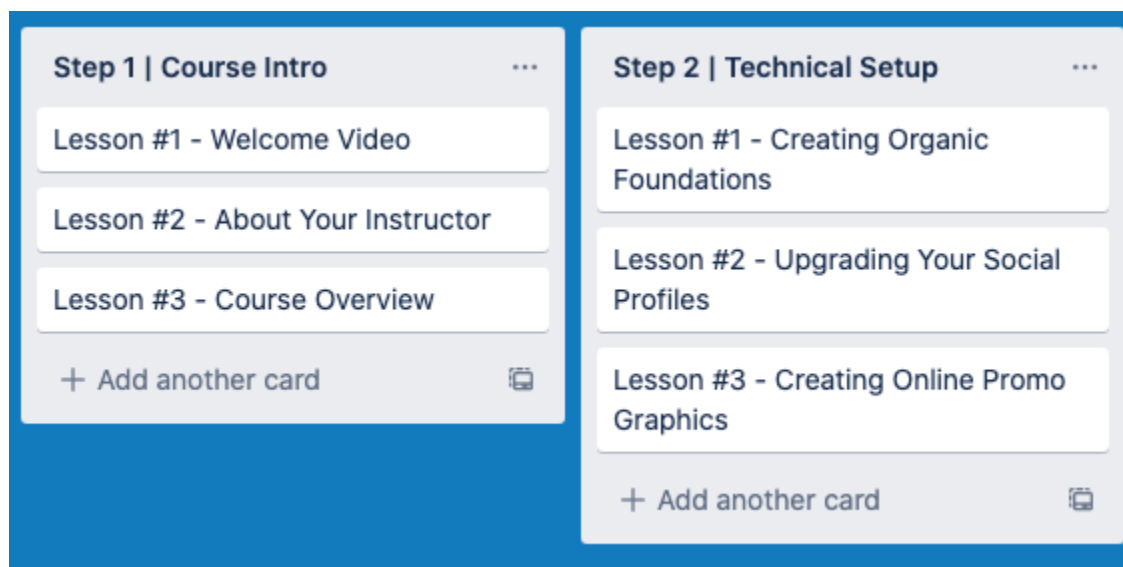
Step 1 | Course Intro

...

Lesson #1 - Welcome Video

Lesson #2 - About Your Instructor

Lesson #3 - Course Overview

+ Add another card

Step 2 | Technical Setup

...

Lesson #1 - Creating Organic Foundations

Lesson #2 - Upgrading Your Social Profiles

Lesson #3 - Creating Online Promo Graphics

+ Add another card